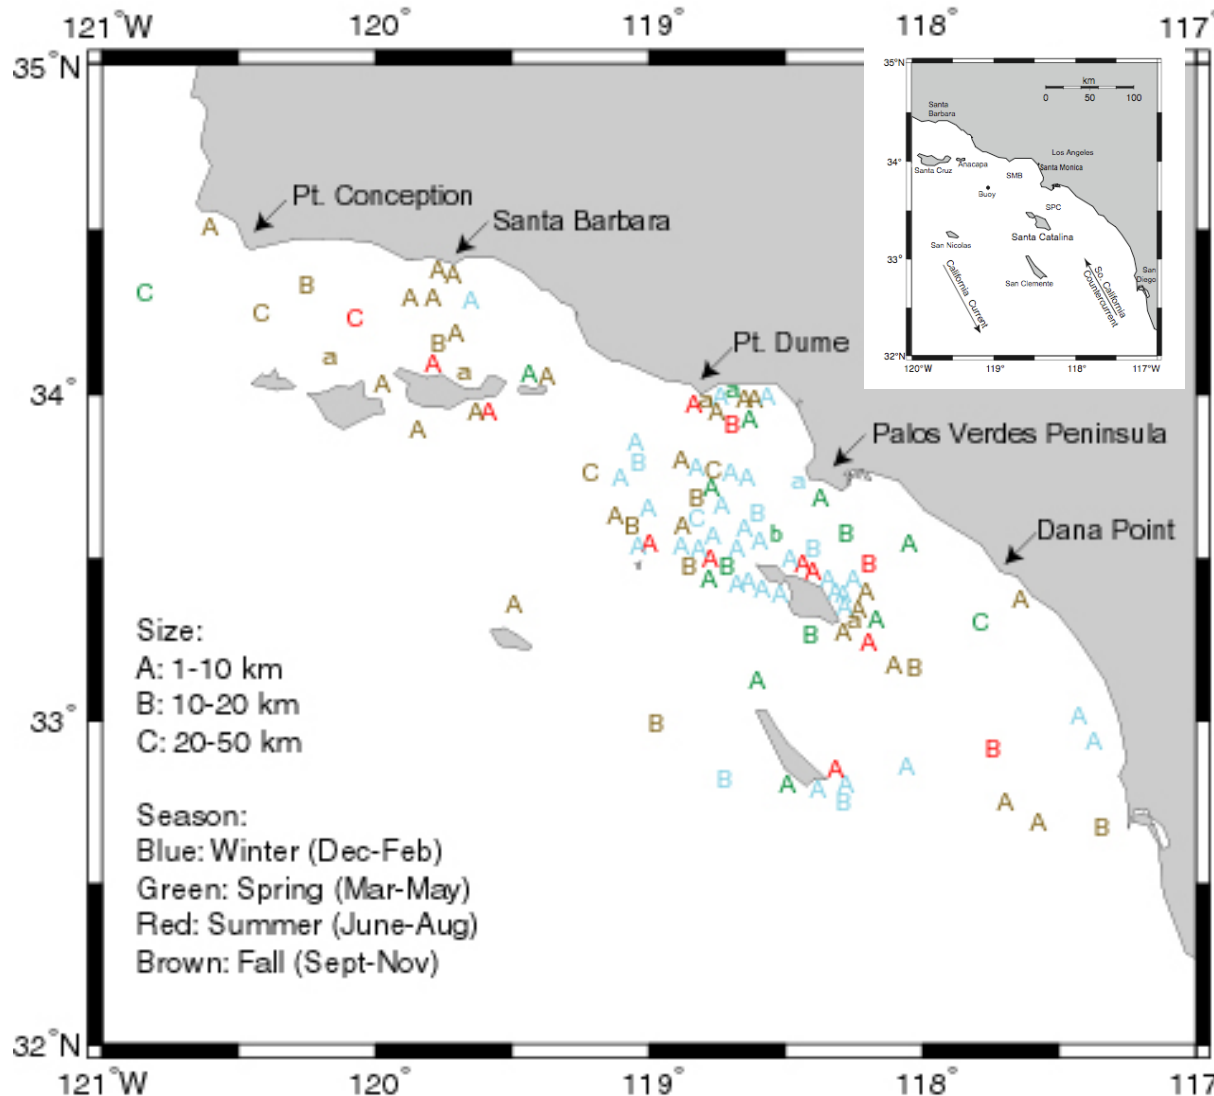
121°W 120° 119° 118° 117°

35°N

34°

33°

32°N

121°W 120° 119° 118° 117

Pt. Conception

Santa Barbara

Pt. Dume

Palos Verdes Peninsula

Dana Point

A C B C C A A A A A B A a A a A A A A A A A A a A A A A B A A A C A B A A C A A A A A A A B A A A B C A A A A B b A A A A A A A B A B A A A B A A A A A A A A A A A A A A A A A a A B A A C A A B A B B A A A A A A A B A A B

Size:
A: 1-10 km
B: 10-20 km
C: 20-50 km

Season:
Blue: Winter (Dec-Feb)
Green: Spring (Mar-May)
Red: Summer (June-Aug)
Brown: Fall (Sept-Nov)

35°N
km
0 50 100
Santa Barbara
Los Angeles
34°
Santa Cruz
Anacapa
SMB
Santa Monica
Buoy
SPC
Santa Catalina
San Nicolas
33°
California Current
So. California Countercurrent
San Clemente
San Diego
32°N
120°W 119° 118° 117°W